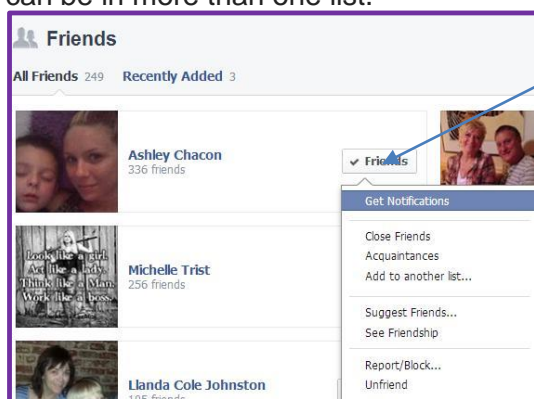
can be in more than one list.

Friends

All Friends 249 Recently Added 3

Ashley Chacon
336 friends

✔ Friends

Get Notifications

Close Friends
Acquaintances
Add to another list...

Suggest Friends...
See Friendship

Report/Block...
Unfriend

Look like a girl.
Act like a lady.
Think like a Man.
Work like a boss.

Michelle Trist
256 friends

Llanda Cole Johnston
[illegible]